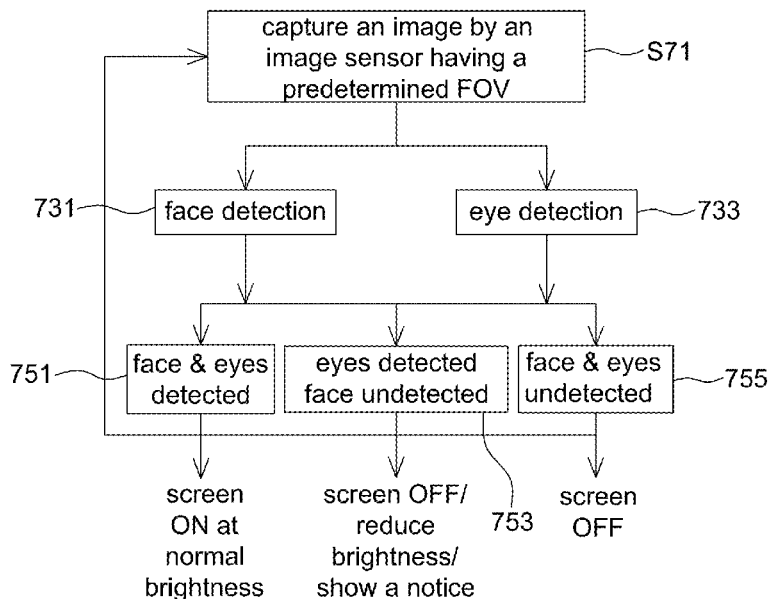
capture an image by an image sensor having a predetermined FOV

S71

731

face detection

eye detection

733

751

face & eyes detected

eyes detected face undetected

face & eyes undetected

755

753

screen ON at normal brightness

screen OFF/ reduce brightness/ show a notice

screen OFF